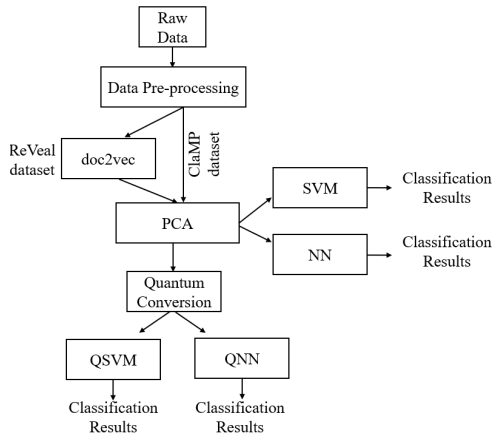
Raw Data

Data Pre-processing

ReVeal dataset

doc2vec

ClaMP dataset

PCA

SVM

Classification Results

NN

Classification Results

Quantum Conversion

QSVM

QNN

Classification Results

Classification Results